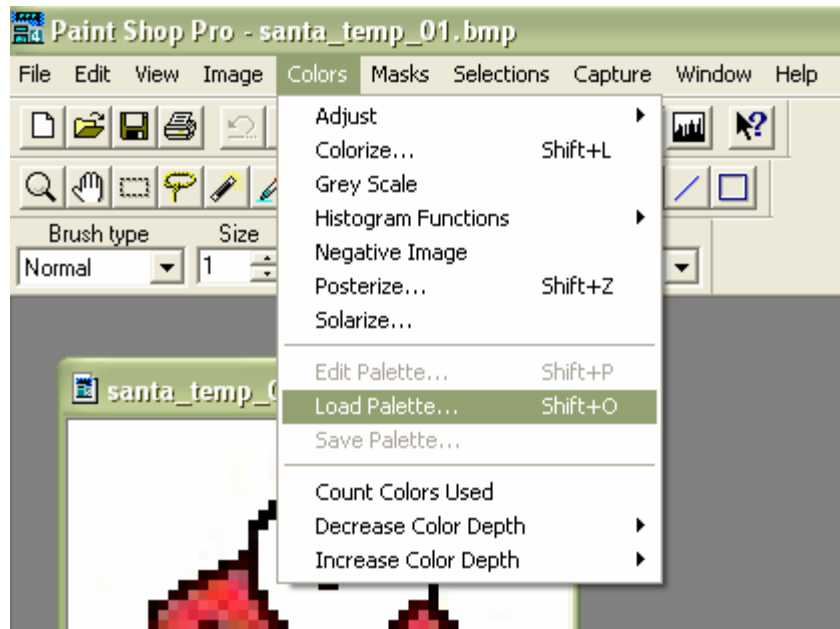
Paint Shop Pro - santa_temp_01.bmp

File Edit View Image Colors Masks Selections Capture Window Help

Brush type Size
Normal 1

santa_temp_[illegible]

Adjust
Colorize... Shift+L
Grey Scale
Histogram Functions
Negative Image
Posterize... Shift+Z
Solarize...

Edit Palette... Shift+P
Load Palette... Shift+O
Save Palette...

Count Colors Used
Decrease Color Depth
Increase Color Depth